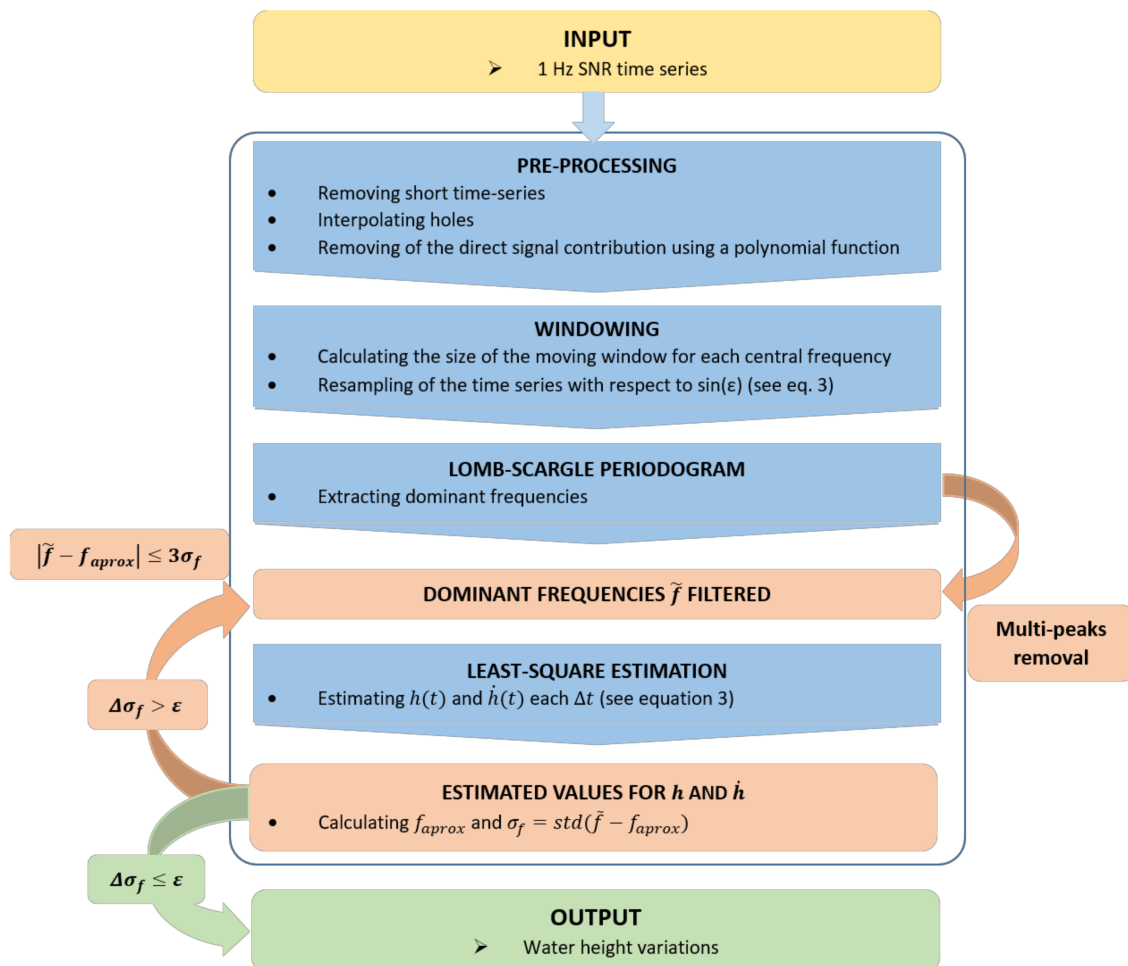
INPUT

➢ 1 Hz SNR time series

PRE-PROCESSING

- Removing short time-series
- Interpolating holes
- Removing of the direct signal contribution using a polynomial function

WINDOWING

- Calculating the size of the moving window for each central frequency
- Resampling of the time series with respect to sin(ε) (see eq. 3)

LOMB-SCARGLE PERIODOGRAM

- Extracting dominant frequencies

$|\tilde{f} - f_{aprox}| \leq 3\sigma_f$

DOMINANT FREQUENCIES $\tilde{f}$ FILTERED

Multi-peaks removal

LEAST-SQUARE ESTIMATION

- Estimating $h(t)$ and $\dot{h}(t)$ each $\Delta t$ (see equation 3)

$\Delta\sigma_f > \varepsilon$

ESTIMATED VALUES FOR $h$ AND $\dot{h}$

- Calculating $f_{aprox}$ and $\sigma_f = std(\tilde{f} - f_{aprox})$

$\Delta\sigma_f \leq \varepsilon$

OUTPUT

➢ Water height variations